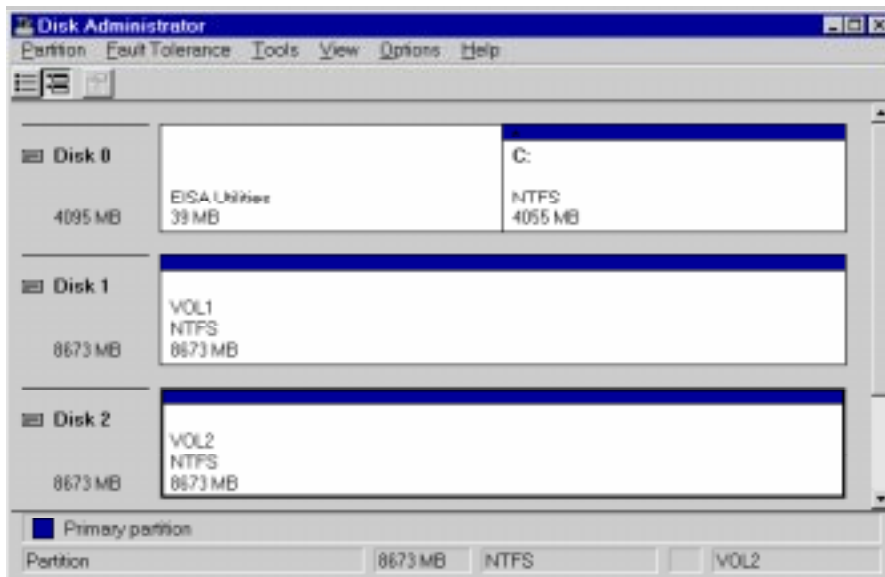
Disk Administrator

Partition Fault Tolerance Tools View Options Help

Disk 0
4095 MB

EISA Utilities
39 MB

C:
NTFS
4055 MB

Disk 1
8673 MB

VOL1
NTFS
8673 MB

Disk 2
8673 MB

VOL2
NTFS
8673 MB

Primary partition

| Partition | 8673 MB | NTFS | | VOL2 |